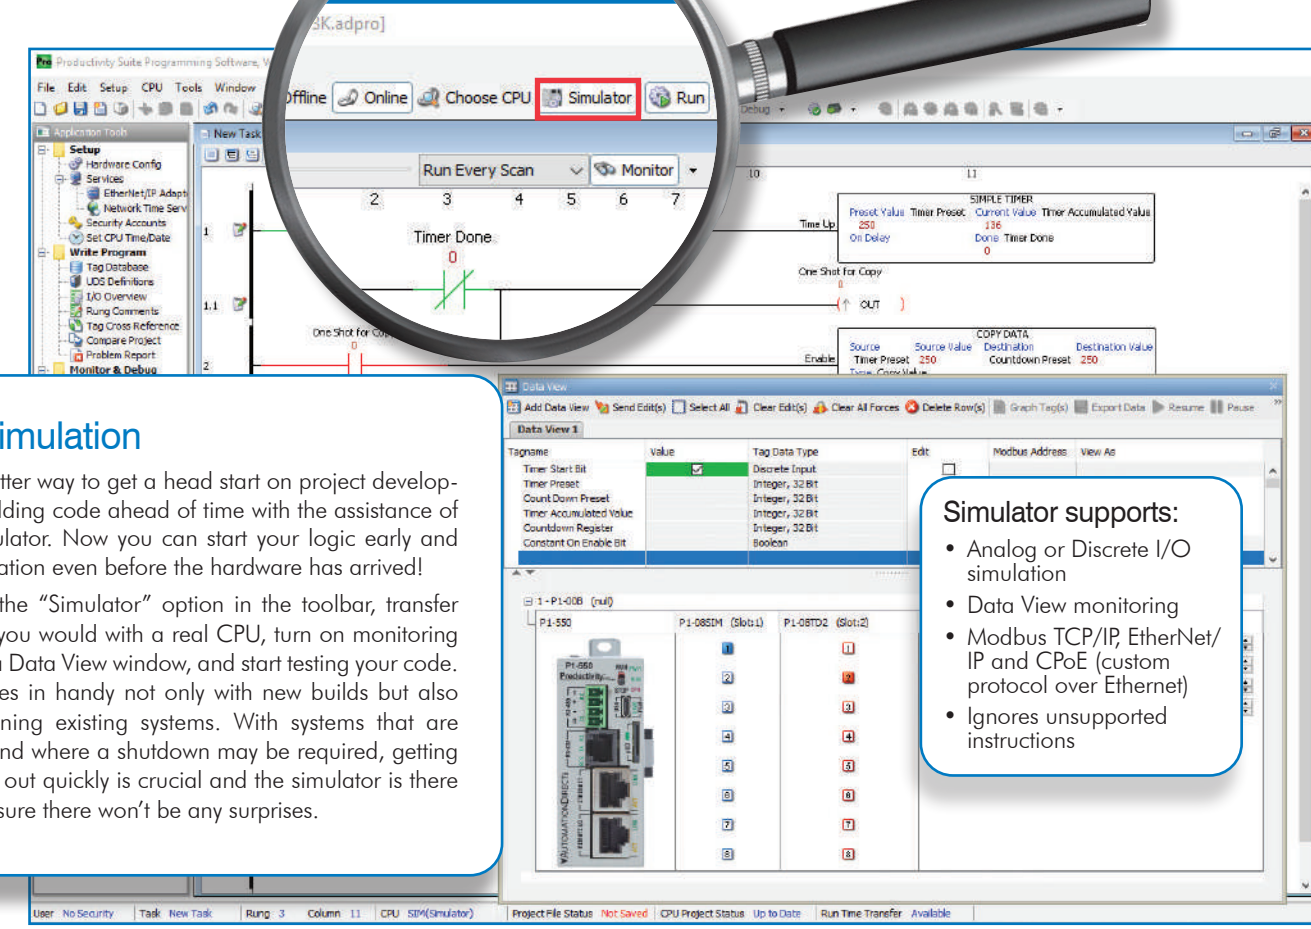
3K.adpro]

Productivity Suite Programming Software, V

File Edit Setup CPU Tools Window

Offline Online Choose CPU Simulator Run

Debug

Application Tools

Setup
Hardware Config
Services
EtherNet/IP Adapt
Network Time Serv
Security Accounts
Set CPU Time/Date
Write Program
Tag Database
UDS Definitions
I/O Overview
Rung Comments
Tag Cross Reference
Compare Project
Problem Report
Monitor & Debug

New Task

Run Every Scan Monitor

2 3 4 5 6 7 10 11

1
Timer Done
0

1.1

2

One Shot for Co
0

Time Up
SIMPLE TIMER
Preset Value Timer Preset 250
Current Value Timer Accumulated Value 136
On Delay
Done Timer Done 0

One Shot for Copy
0
OUT

Enable
COPY DATA
Source Source Value Timer Preset 250
Destination Destination Value Countdown Preset 250

imulation

tter way to get a head start on project develop-lding code ahead of time with the assistance of ulator. Now you can start your logic early and ation even before the hardware has arrived!

the “Simulator” option in the toolbar, transfer you would with a real CPU, turn on monitoring Data View window, and start testing your code. es in handy not only with new builds but also ning existing systems. With systems that are nd where a shutdown may be required, getting out quickly is crucial and the simulator is there sure there won’t be any surprises.

Data View

Add Data View Send Edit(s) Select All Clear Edit(s) Clear All Forces Delete Row(s) Graph Tag(s) Export Data Resume Pause

Data View 1

| Tagname | Value | Tag Data Type | Edit | Modbus Address | View As |
|---|---|---|---|---|---|
| Timer Start Bit | | Discrete Input | | | |
| Timer Preset | | Integer, 32 Bit | | | |
| Count Down Preset | | Integer, 32 Bit | | | |
| Timer Accumulated Value | | Integer, 32 Bit | | | |
| Countdown Register | | Integer, 32 Bit | | | |
| Constant On Enable Bit | | Boolean | | | |

1 - P1-00B (null)
P1-550 P1-08SIM (Slot:1) P1-08TD2 (Slot:2)
1 2 3 4 5 6 7 8
1 2 3 4 5 6 7 8

Simulator supports:
• Analog or Discrete I/O simulation
• Data View monitoring
• Modbus TCP/IP, EtherNet/IP and CPoE (custom protocol over Ethernet)
• Ignores unsupported instructions

User No Security Task New Task Rung 3 Column 11 CPU SIM(Simulator) Project File Status Not Saved CPU Project Status Up to Date Run Time Transfer Available